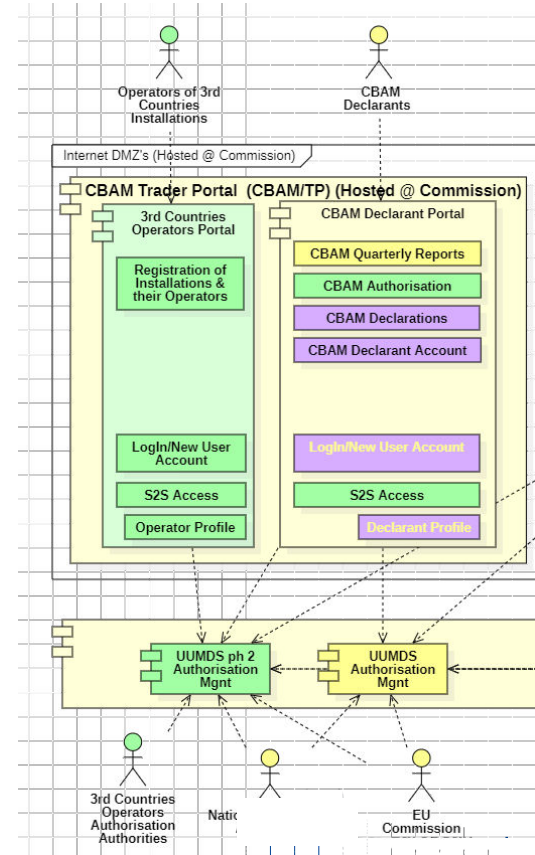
Operators of 3rd Countries Installations

CBAM Declarants

Internet DMZ's (Hosted @ Commission)

CBAM Trader Portal (CBAM/TP) (Hosted @ Commission)

3rd Countries Operators Portal

Registration of Installations & their Operators

LogIn/New User Account

S2S Access

Operator Profile

CBAM Declarant Portal

CBAM Quarterly Reports

CBAM Authorisation

CBAM Declarations

CBAM Declarant Account

LogIn/New User Account

S2S Access

Declarant Profile

UUMDS ph 2 Authorisation Mgnt

UUMDS Authorisation Mgnt

3rd Countries Operators Authorisation Authorities

Natio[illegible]

EU Commission